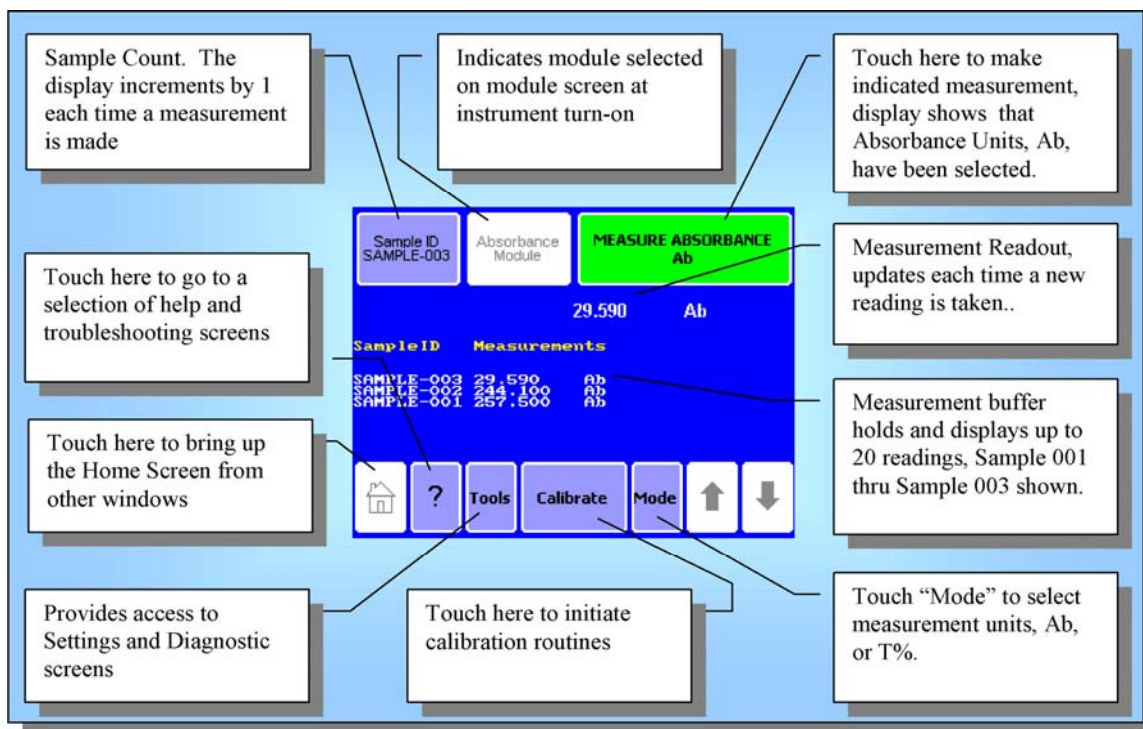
Sample Count. The display increments by 1 each time a measurement is made

Indicates module selected on module screen at instrument turn-on

Touch here to make indicated measurement, display shows that Absorbance Units, Ab, have been selected.

Sample ID
SAMPLE-003

Absorbance
Module

MEASURE ABSORBANCE
Ab

Measurement Readout, updates each time a new reading is taken..

Touch here to go to a selection of help and troubleshooting screens

29.590 Ab

SampleID Measurements

SAMPLE-003 29.590 Ab
SAMPLE-002 244.100 Ab
SAMPLE-001 257.500 Ab

Measurement buffer holds and displays up to 20 readings, Sample 001 thru Sample 003 shown.

Touch here to bring up the Home Screen from other windows

? Tools Calibrate Mode

Provides access to Settings and Diagnostic screens

Touch here to initiate calibration routines

Touch "Mode" to select measurement units, Ab, or T%.